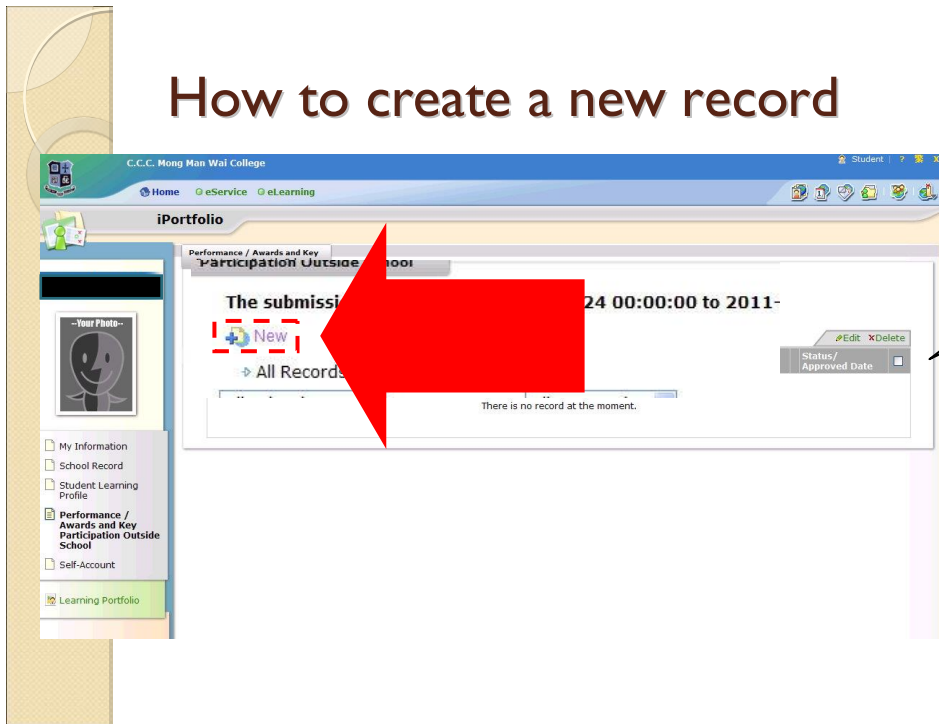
How to create a new record

C.C.C. Mong Man Wai College

Student | ?

Home eService eLearning

iPortfolio

Performance / Awards and Key

Participation Outside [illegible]hool

The submissi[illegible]24 00:00:00 to 2011-

New

All Records

Edit Delete

Status/ Approved Date

There is no record at the moment.

--Your Photo--

My Information

School Record

Student Learning Profile

Performance / Awards and Key Participation Outside School

Self-Account

Learning Portfolio